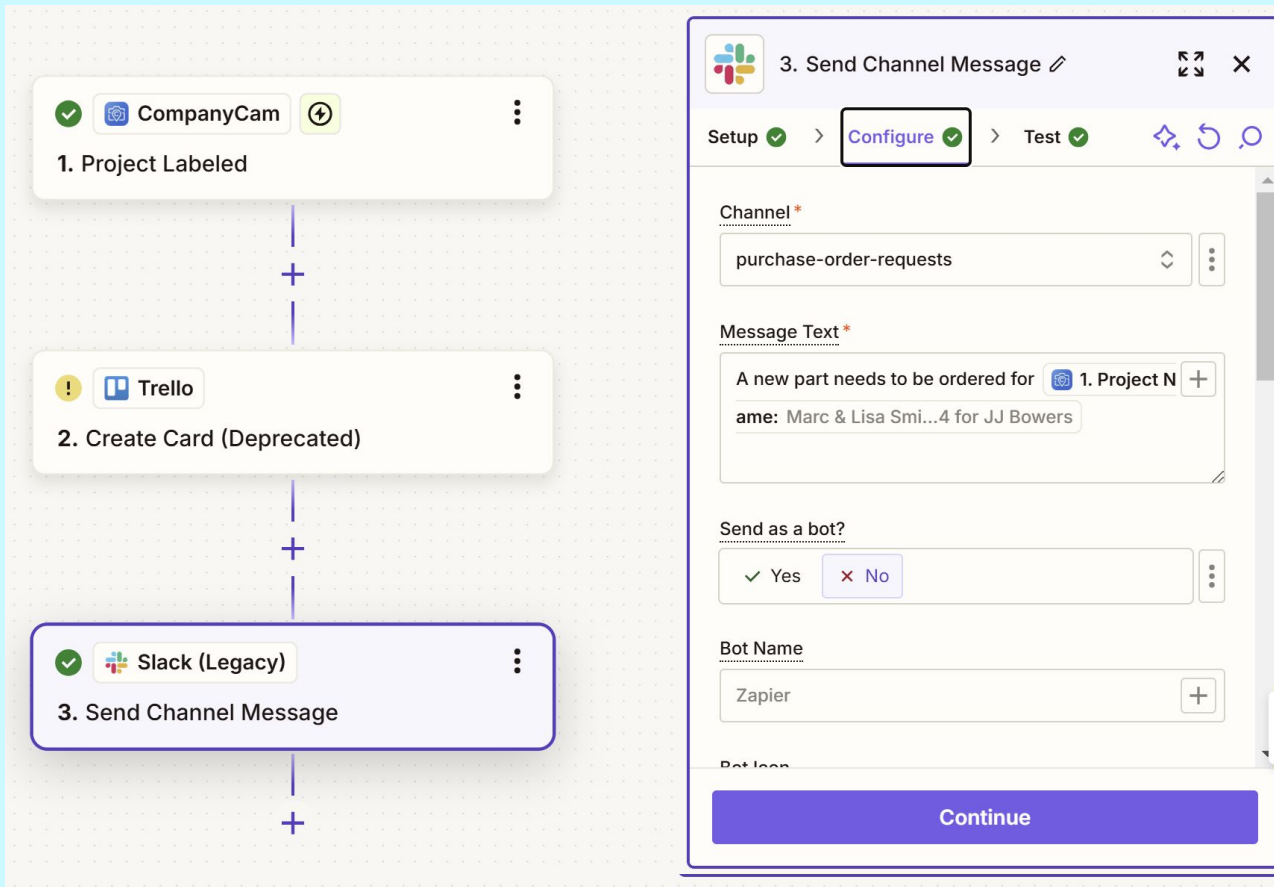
CompanyCam

1. Project Labeled

+

Trello

2. Create Card (Deprecated)

+

Slack (Legacy)

3. Send Channel Message

+

3. Send Channel Message

Setup > Configure > Test

Channel*

purchase-order-requests

Message Text*

A new part needs to be ordered for 1. Project Name: Marc & Lisa Smi...4 for JJ Bowers

Send as a bot?

Yes No

Bot Name

Zapier

Bot Icon

Continue